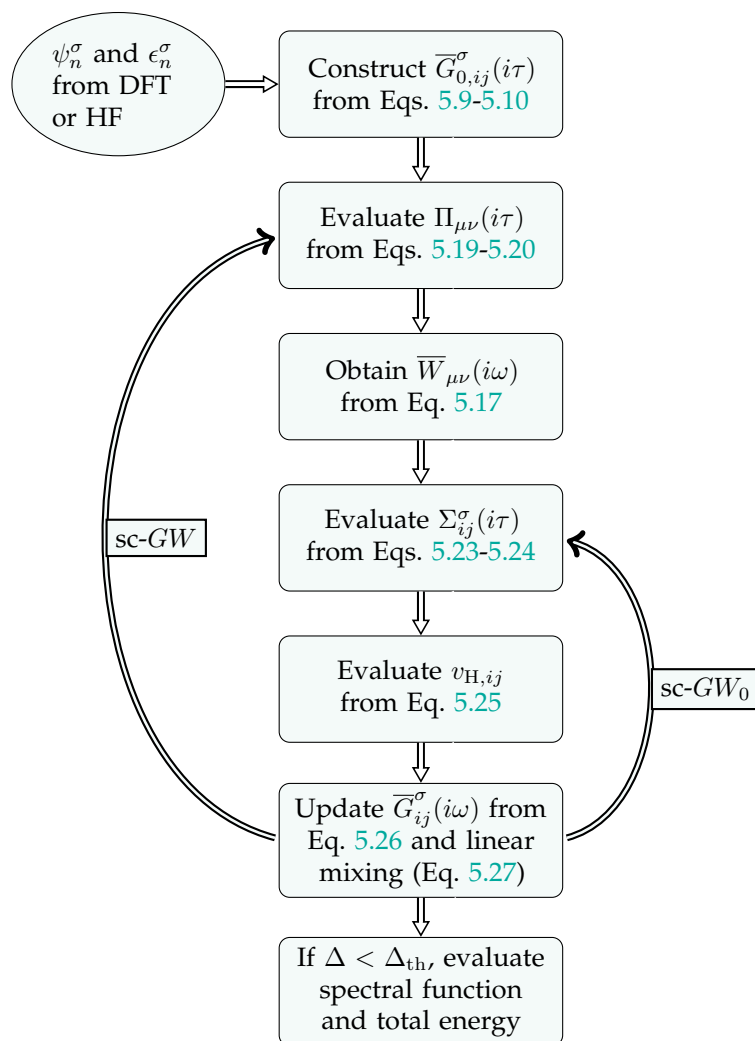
$\psi_n^\sigma$ and $\epsilon_n^\sigma$ from DFT or HF

Construct $\overline{G}^{\sigma}_{0,ij}(i\tau)$ from Eqs. 5.9-5.10

Evaluate $\Pi_{\mu\nu}(i\tau)$ from Eqs. 5.19-5.20

Obtain $\overline{W}_{\mu\nu}(i\omega)$ from Eq. 5.17

Evaluate $\Sigma^{\sigma}_{ij}(i\tau)$ from Eqs. 5.23-5.24

Evaluate $v_{\mathrm{H},ij}$ from Eq. 5.25

Update $\overline{G}^{\sigma}_{ij}(i\omega)$ from Eq. 5.26 and linear mixing (Eq. 5.27)

If $\Delta < \Delta_{\mathrm{th}}$, evaluate spectral function and total energy

sc-$GW$

sc-$GW_0$